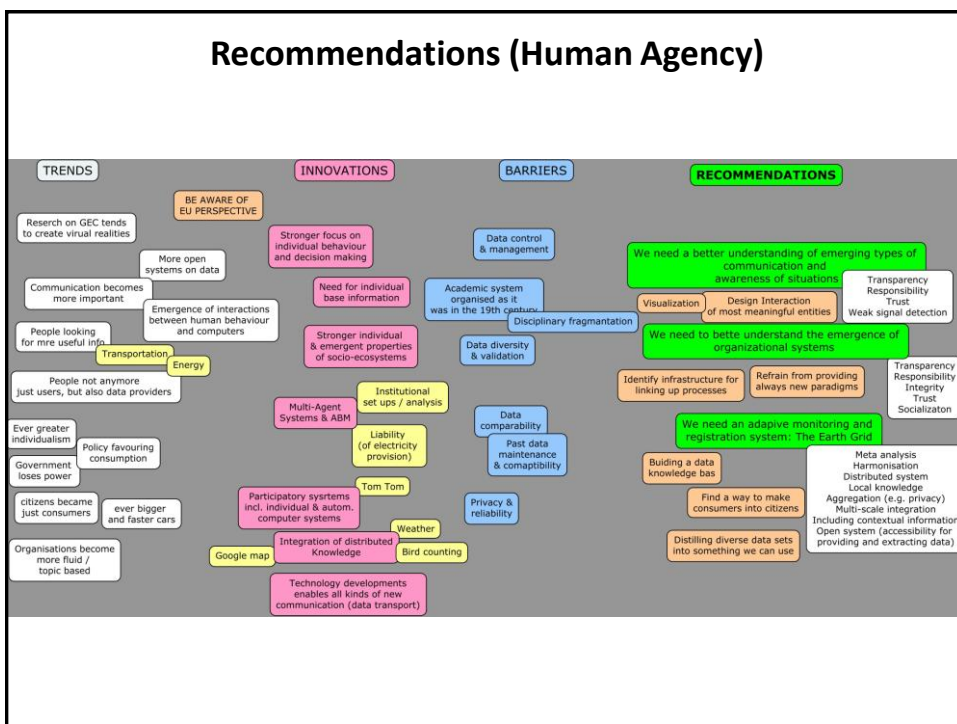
Recommendations (Human Agency)

TRENDS

INNOVATIONS

BARRIERS

RECOMMENDATIONS

BE AWARE OF EU PERSPECTIVE

Reserch on GEC tends to create virual realities

More open systems on data

Communication becomes more important

Emergence of interactions between human behaviour and computers

People looking for mre useful info

Transportation

Energy

People not anymore just users, but also data providers

Ever greater individualism

Policy favouring consumption

Government loses power

citizens became just consumers

ever bigger and faster cars

Organisations become more fluid / topic based

Stronger focus on individual behaviour and decision making

Need for individual base information

Stronger individual & emergent properties of socio-ecosystems

Multi-Agent Systems & ABM

Institutional set ups / analysis

Liability (of electricity provision)

Tom Tom

Participatory sysrtems incl. individual & autom. computer systems

Weather

Integration of distributed Knowledge

Google map

Bird counting

Technology developments enables all kinds of new communication (data transport)

Data control & management

Academic system organised as it was in the 19th century

Disciplinary fragmantation

Data diversity & validation

Data comparability

Past data maintenance & comaptibility

Privacy & reliability

We need a better understanding of emerging types of communication and awareness of situations

Transparency
Responsibility
Trust
Weak signal detection

Visualization

Design Interaction of most meaningful entities

We need to bette understand the emergence of organizational systems

Identify infrastructure for linking up processes

Refrain from providing always new paradigms

Transparency
Responsibility
Integrity
Trust
Socializaton

We need an adapive monitoring and registration system: The Earth Grid

Buiding a data knowledge bas

Meta analysis
Harmonisation
Distributed system
Local knowledge
Aggregation (e.g. privacy)
Multi-scale integration
Including contextual information
Open system (accessibility for providing and extracting data)

Find a way to make consumers into citizens

Distilling diverse data sets into something we can use